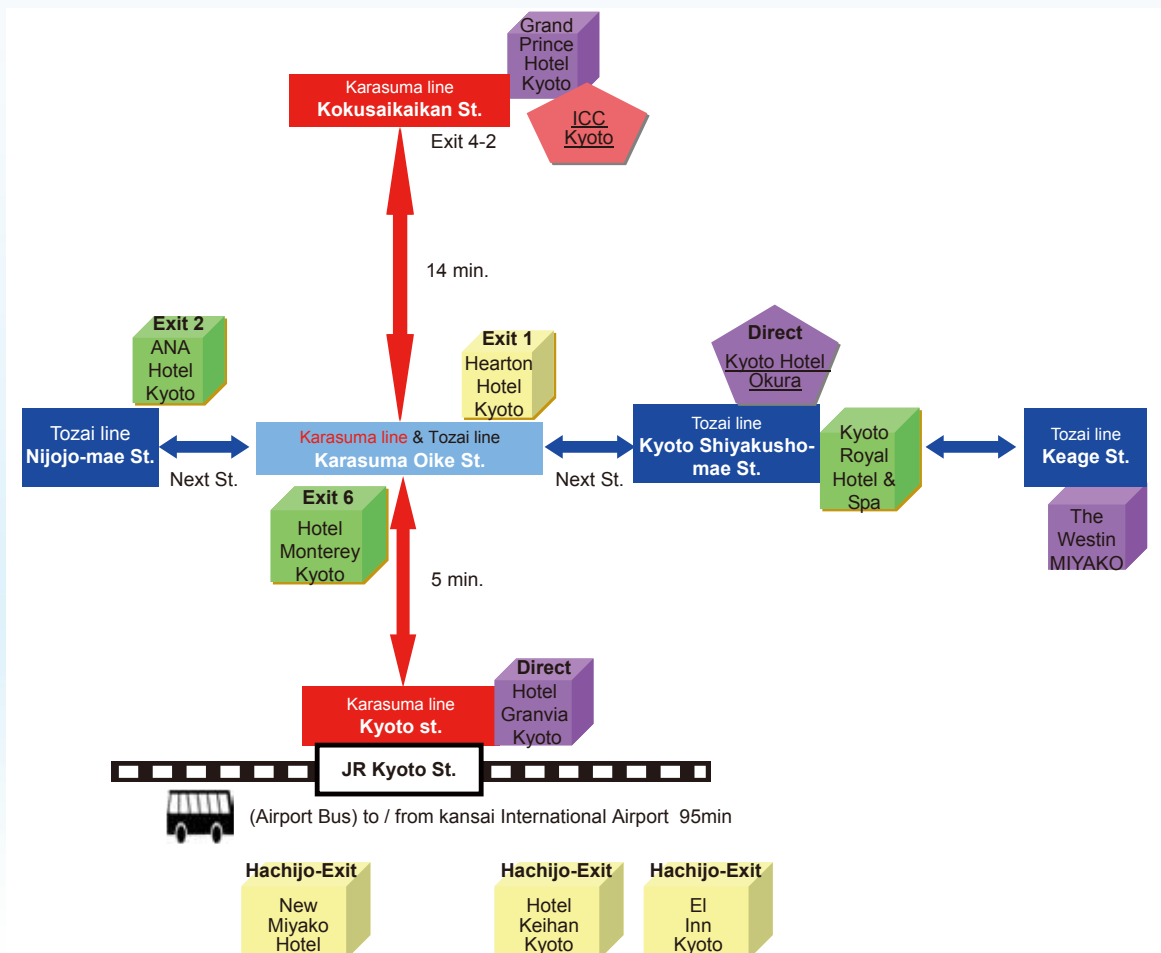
Grand Prince Hotel Kyoto

Karasuma line
Kokusaikaikan St.

ICC Kyoto

Exit 4-2

14 min.

Exit 2
ANA Hotel Kyoto

Exit 1
Hearton Hotel Kyoto

Direct
Kyoto Hotel Okura

Tozai line
Nijojo-mae St.

Next St.

Karasuma line & Tozai line
Karasuma Oike St.

Next St.

Tozai line
Kyoto Shiyakusho-mae St.

Kyoto Royal Hotel & Spa

Tozai line
Keage St.

The Westin MIYAKO

Exit 6
Hotel Monterey Kyoto

5 min.

Karasuma line
Kyoto st.

Direct
Hotel Granvia Kyoto

JR Kyoto St.

(Airport Bus) to / from kansai International Airport 95min

Hachijo-Exit
New Miyako Hotel

Hachijo-Exit
Hotel Keihan Kyoto

Hachijo-Exit
El Inn Kyoto